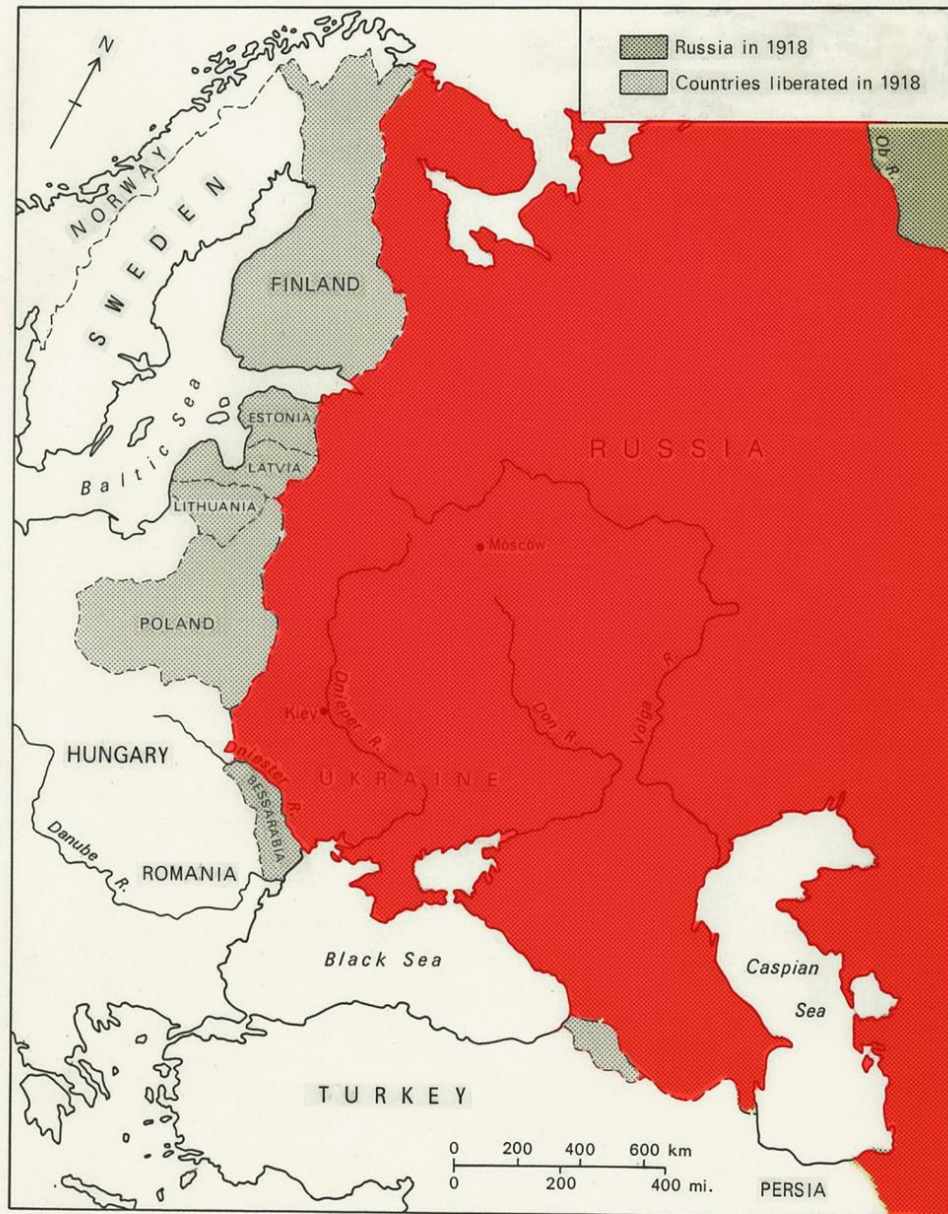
Russia in 1918
Countries liberated in 1918

N

NORWAY
SWEDEN
FINLAND
Ob R.
Baltic Sea
ESTONIA
LATVIA
LITHUANIA
RUSSIA
Moscow
POLAND
Kiev
Dnieper R.
Don R.
Volga R.
HUNGARY
Dniester R.
UKRAINE
BESSARABIA
Danube R.
ROMANIA
Black Sea
Caspian Sea
TURKEY
0 200 400 600 km
0 200 400 mi.
PERSIA